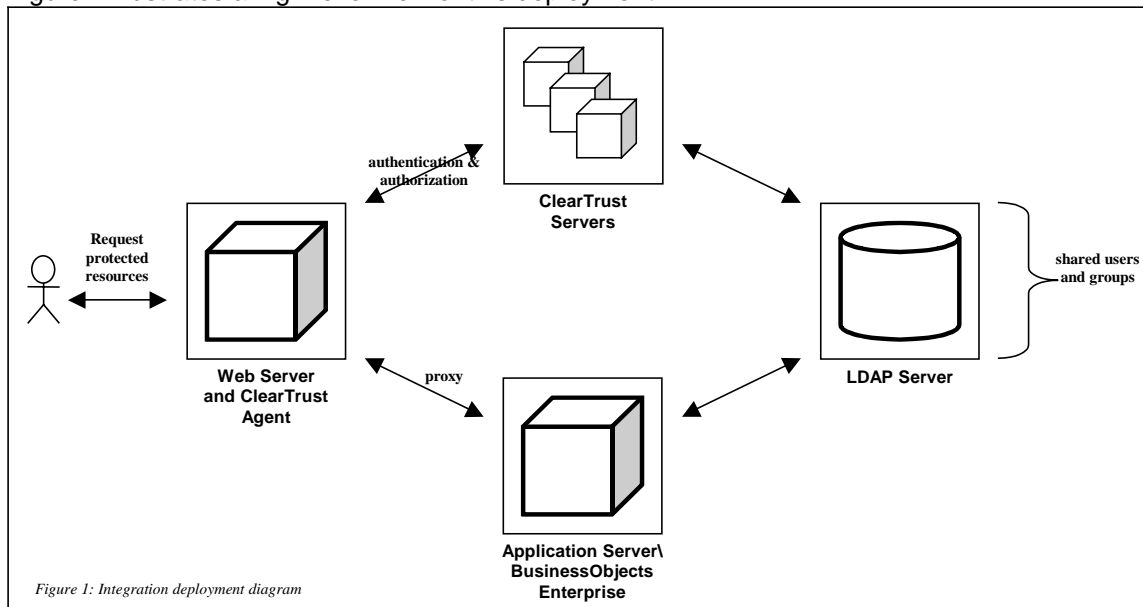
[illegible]

authentication & authorization

ClearTrust Servers

Request protected resources

Web Server and ClearTrust Agent

shared users and groups

LDAP Server

proxy

Application Server\ BusinessObjects Enterprise

Figure 1: Integration deployment diagram